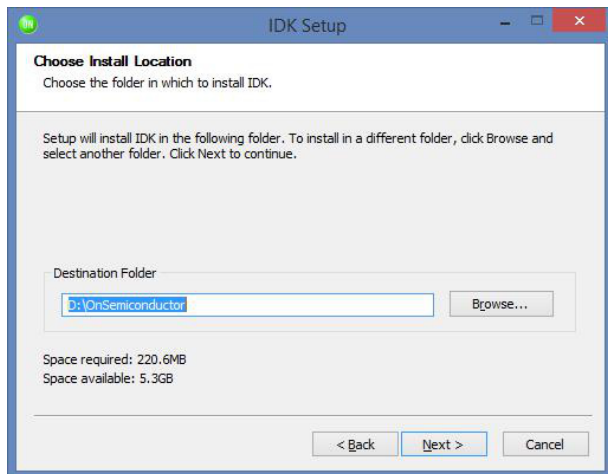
IDK Setup

Choose Install Location
Choose the folder in which to install IDK.

Setup will install IDK in the following folder. To install in a different folder, click Browse and select another folder. Click Next to continue.

Destination Folder

D:\OnSemiconductor

Browse...

Space required: 220.6MB
Space available: 5.3GB

< Back
Next >
Cancel